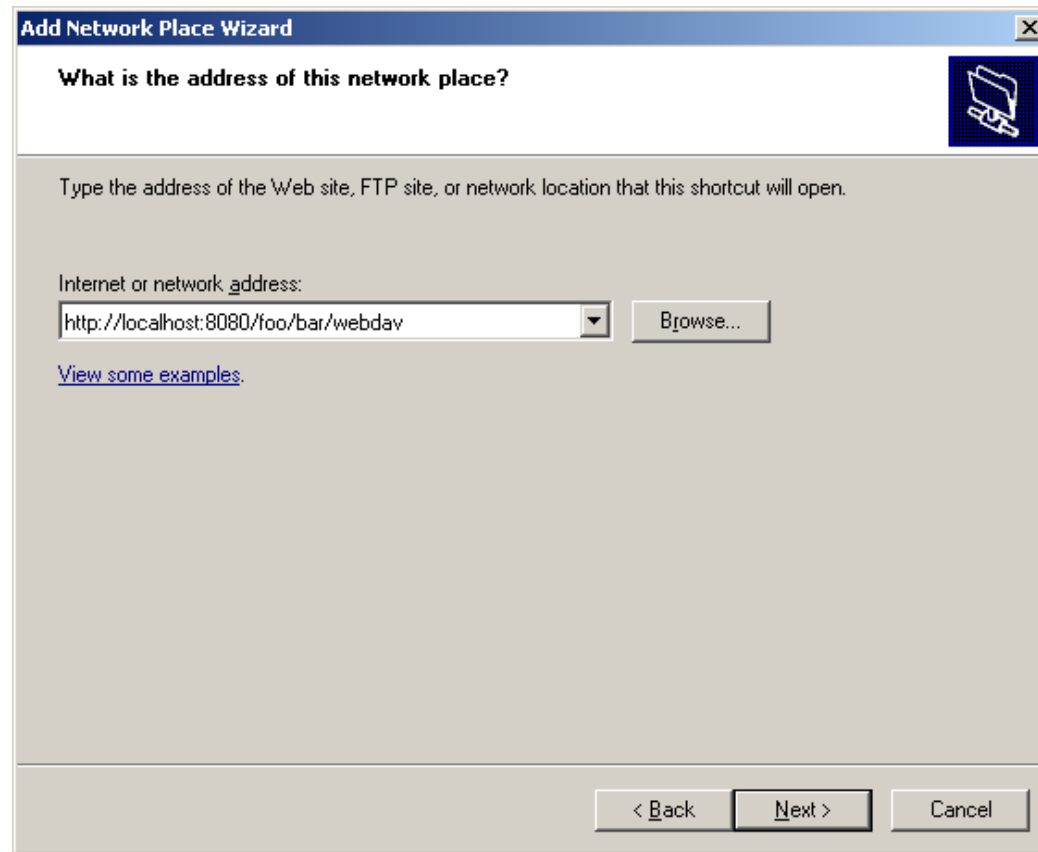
Add Network Place Wizard

What is the address of this network place?

Type the address of the Web site, FTP site, or network location that this shortcut will open.

Internet or network address:

http://localhost:8080/foo/bar/webdav

Browse...

View some examples.

< Back

Next >

Cancel